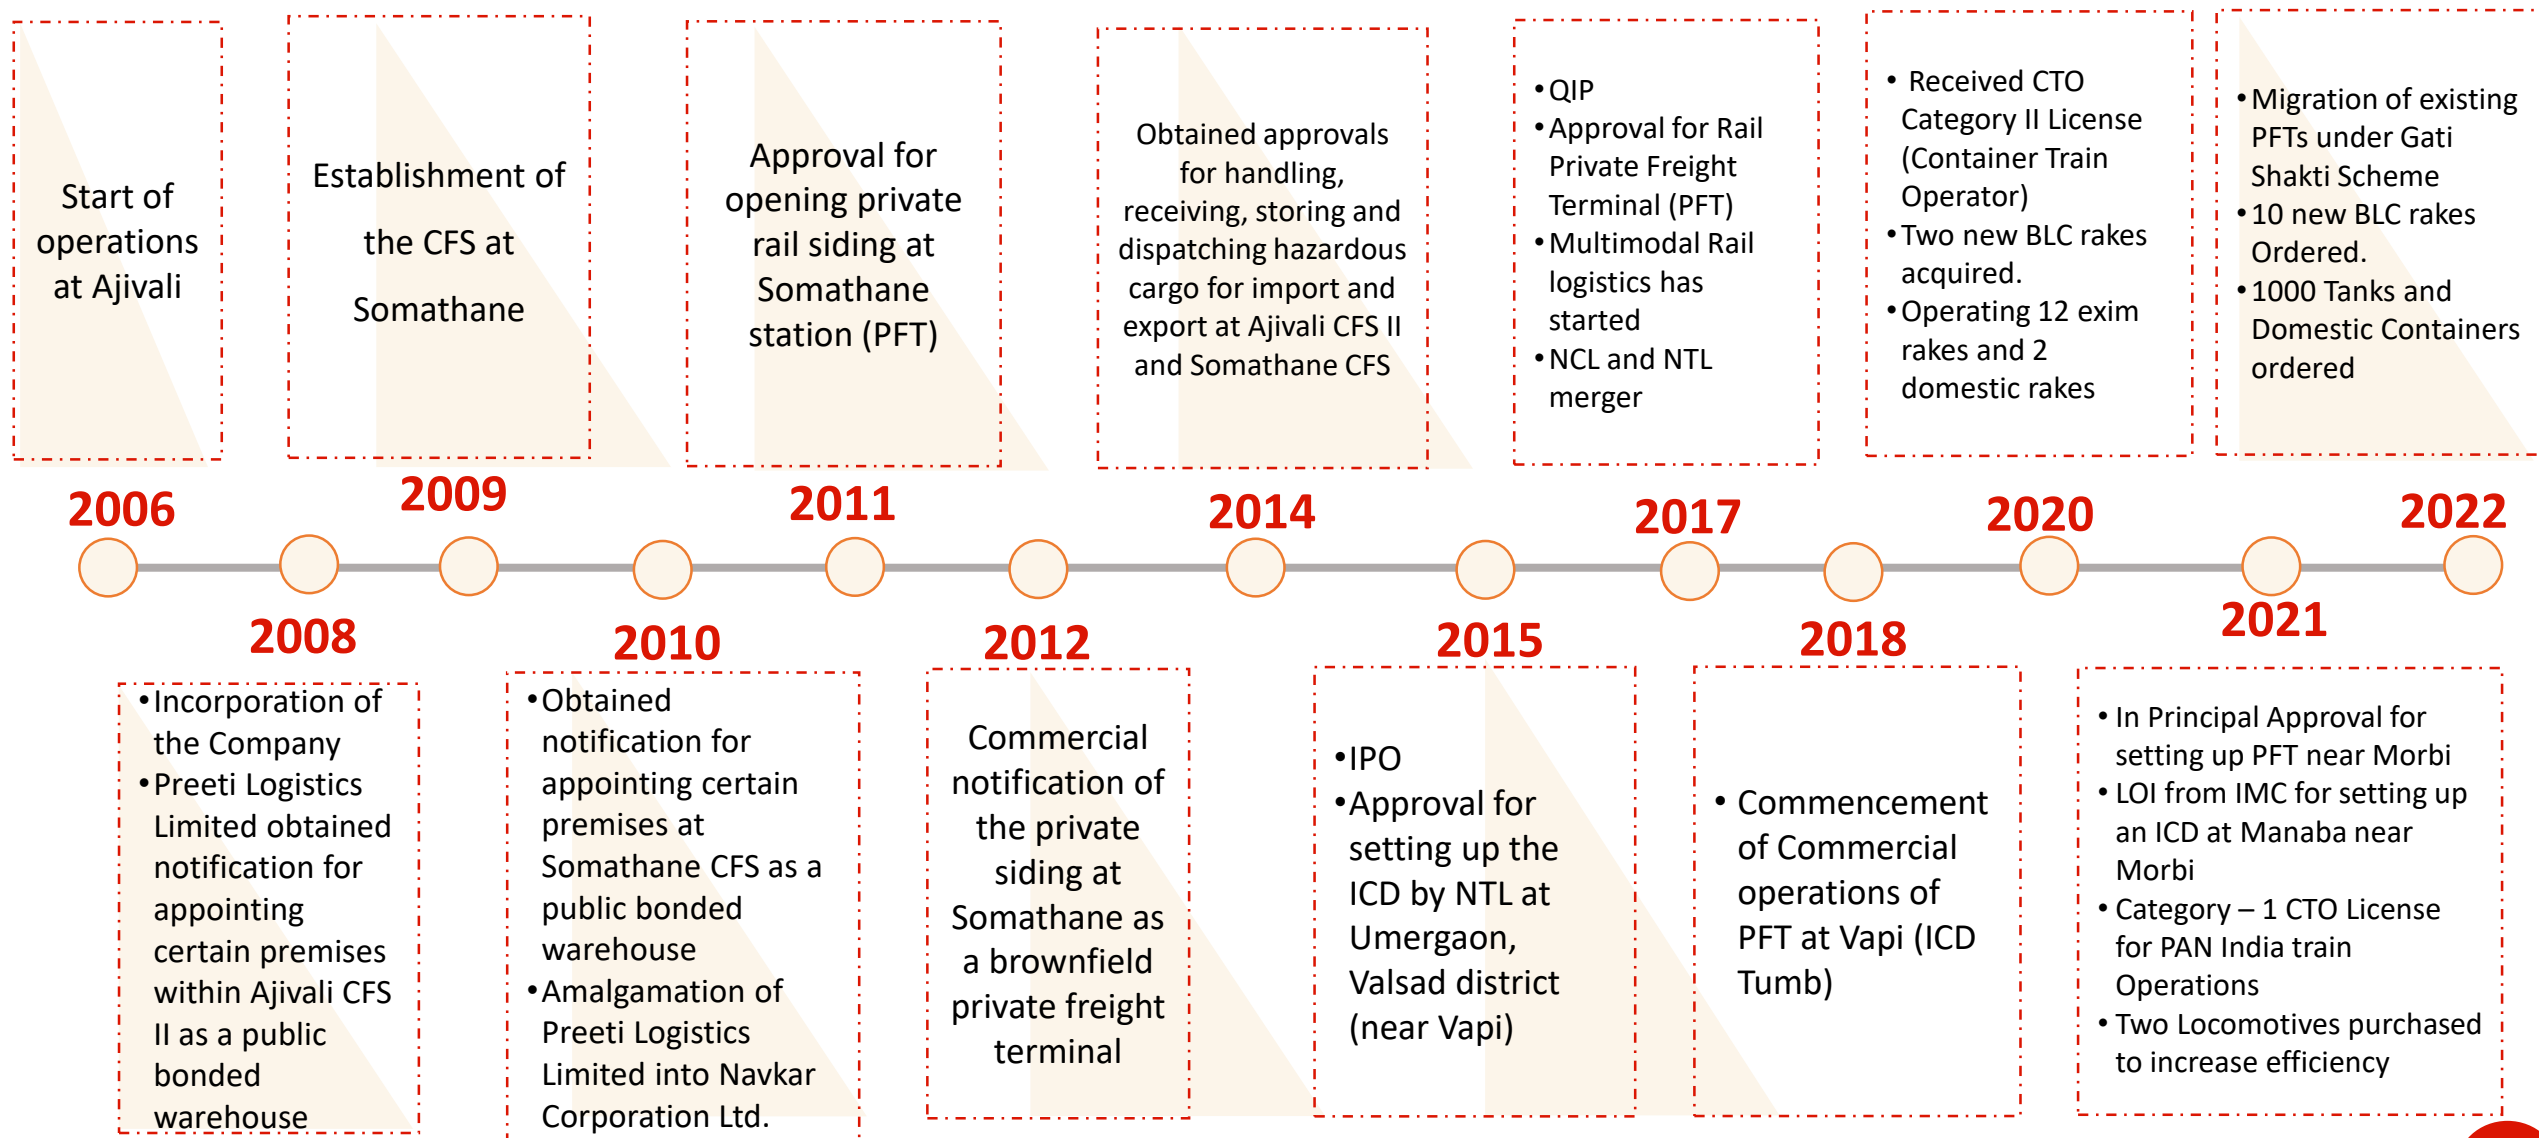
Start of operations at Ajivali

Establishment of the CFS at Somathane

Approval for opening private rail siding at Somathane station (PFT)

Obtained approvals for handling, receiving, storing and dispatching hazardous cargo for import and export at Ajivali CFS II and Somathane CFS

• QIP
• Approval for Rail Private Freight Terminal (PFT)
• Multimodal Rail logistics has started
• NCL and NTL merger

• Received CTO Category II License (Container Train Operator)
• Two new BLC rakes acquired.
• Operating 12 exim rakes and 2 domestic rakes

• Migration of existing PFTs under Gati Shakti Scheme
• 10 new BLC rakes Ordered.
• 1000 Tanks and Domestic Containers ordered

2006

2009

2011

2014

2017

2020

2022

2008

2010

2012

2015

2018

2021

• Incorporation of the Company
• Preeti Logistics Limited obtained notification for appointing certain premises within Ajivali CFS II as a public bonded warehouse

• Obtained notification for appointing certain premises at Somathane CFS as a public bonded warehouse
• Amalgamation of Preeti Logistics Limited into Navkar Corporation Ltd.

Commercial notification of the private siding at Somathane as a brownfield private freight terminal

• IPO
• Approval for setting up the ICD by NTL at Umergaon, Valsad district (near Vapi)

• Commencement of Commercial operations of PFT at Vapi (ICD Tumb)

• In Principal Approval for setting up PFT near Morbi
• LOI from IMC for setting up an ICD at Manaba near Morbi
• Category – 1 CTO License for PAN India train Operations
• Two Locomotives purchased to increase efficiency